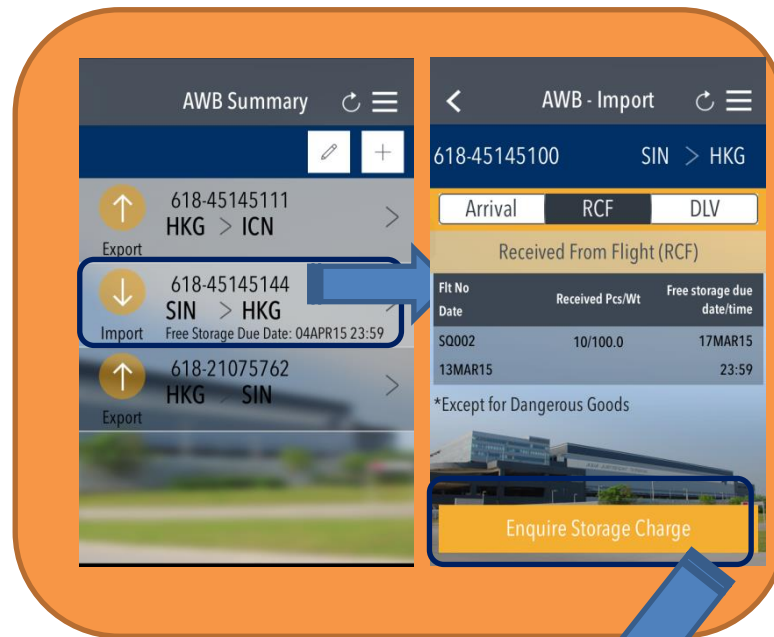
AWB Summary

618-45145111
HKG > ICN
Export

618-45145144
SIN > HKG
Import Free Storage Due Date: 04APR15 23:59

618-21075762
HKG > SIN
Export

AWB - Import

618-45145100 SIN > HKG

Arrival RCF DLV

Received From Flight (RCF)

| Flt No Date | Received Pcs/Wt | Free storage due date/time |
|---|---|---|
| SQ002 13MAR15 | 10/100.0 | 17MAR15 23:59 |

*Except for Dangerous Goods

Enquire Storage Charge